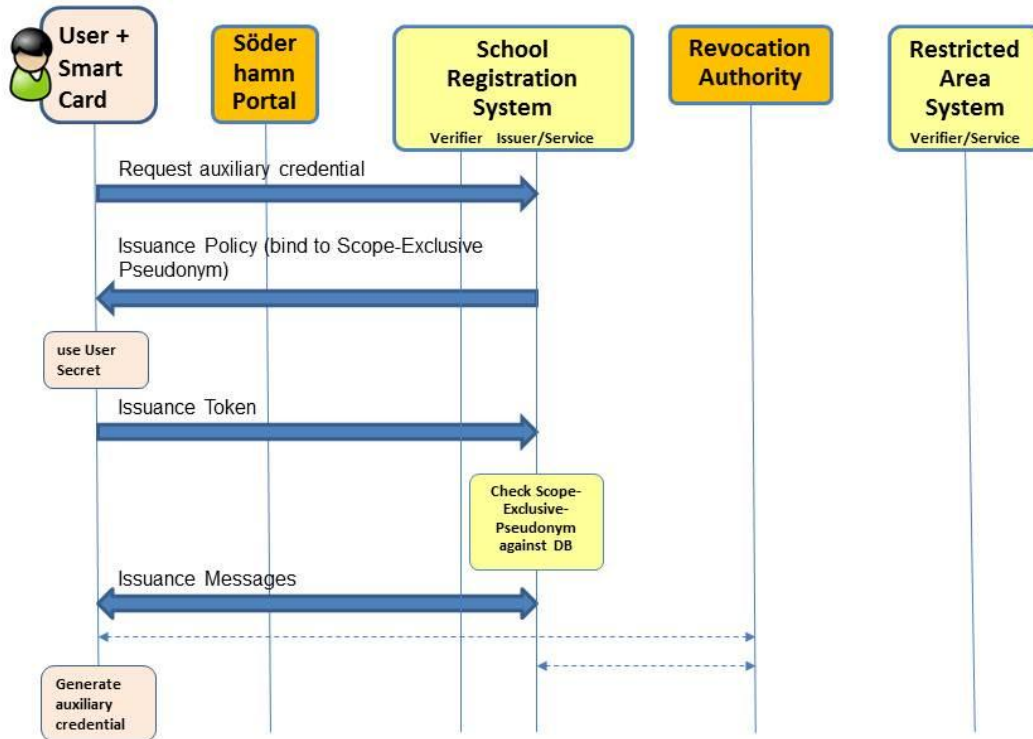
User + Smart Card

Söder hamn Portal

School Registration System
Verifier Issuer/Service

Revocation Authority

Restricted Area System
Verifier/Service

Request auxiliary credential

Issuance Policy (bind to Scope-Exclusive Pseudonym)

use User Secret

Issuance Token

Check Scope-Exclusive-Pseudonym against DB

Issuance Messages

Generate auxiliary credential